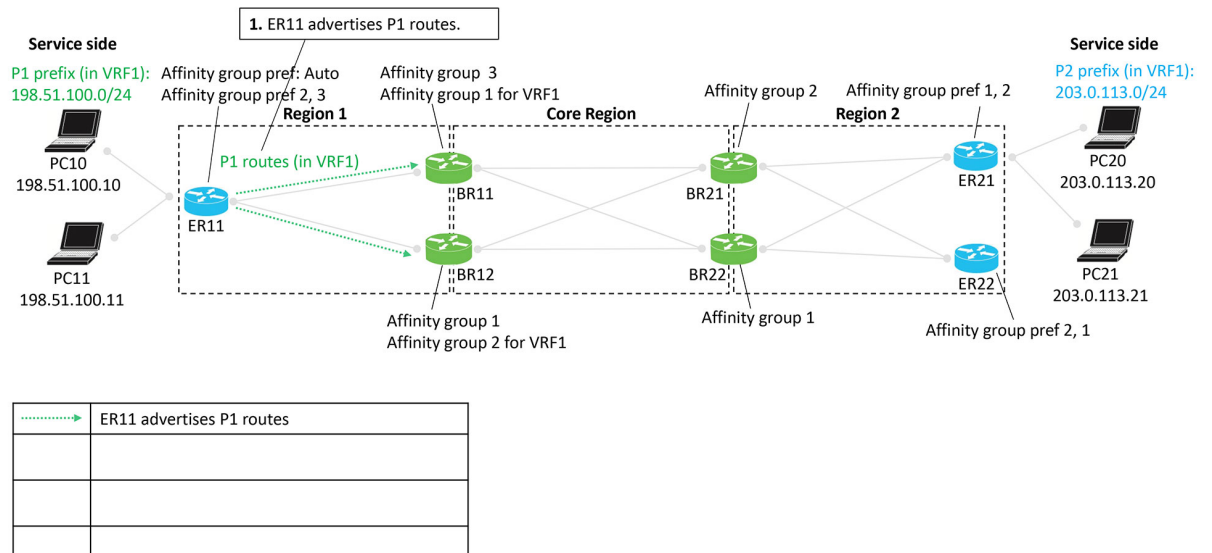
1. ER11 advertises P1 routes.

Service side
P1 prefix (in VRF1): 198.51.100.0/24
PC10
198.51.100.10
PC11
198.51.100.11

Affinity group pref: Auto
Affinity group pref 2, 3

Region 1
P1 routes (in VRF1)
ER11

Affinity group 3
Affinity group 1 for VRF1
BR11
BR12
Affinity group 1
Affinity group 2 for VRF1

Core Region

Affinity group 2
BR21
BR22
Affinity group 1

Region 2
Affinity group pref 1, 2
ER21
ER22
Affinity group pref 2, 1

Service side
P2 prefix (in VRF1): 203.0.113.0/24
PC20
203.0.113.20
PC21
203.0.113.21

| | ER11 advertises P1 routes |
|---|---|
| | |
| | |
| | |